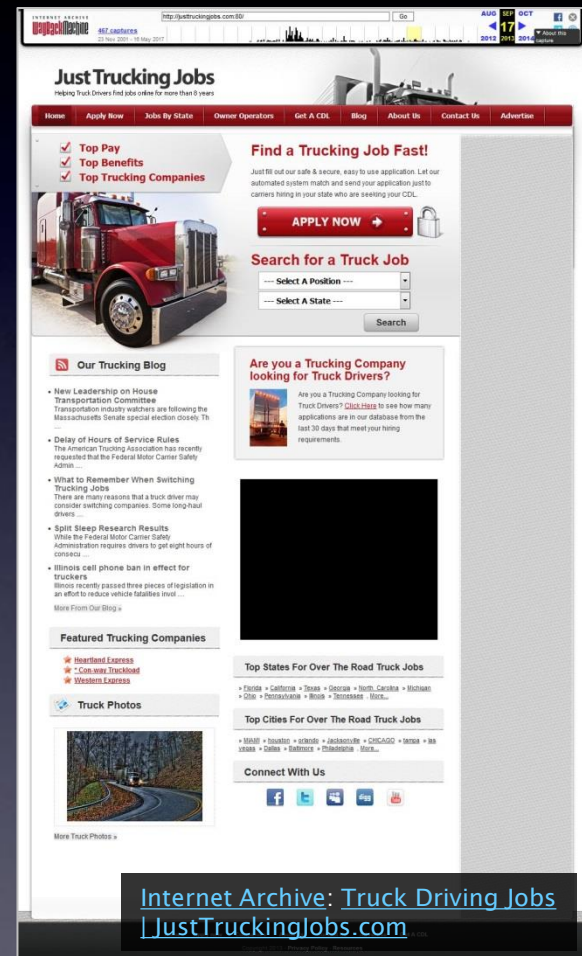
INTERNET ARCHIVE WaybackMachine http://justtruckingjobs.com:80/ Go AUG SEP OCT 467 captures 23 Nov 2001 - 16 May 2017 2012 17 2013 2014 About this capture

Just Trucking Jobs
Helping Truck Drivers find jobs online for more than 8 years

Home Apply Now Jobs By State Owner Operators Get A CDL Blog About Us Contact Us Advertise

Top Pay
Top Benefits
Top Trucking Companies

Find a Trucking Job Fast!

Just fill out our safe & secure, easy to use application. Let our automated system match and send your application just to carriers hiring in your state who are seeking your CDL.

APPLY NOW

Search for a Truck Job

--- Select A Position ---
--- Select A State ---
Search

Our Trucking Blog

New Leadership on House Transportation Committee
Transportation industry watchers are following the Massachusetts Senate special election closely. Th ...

Delay of Hours of Service Rules
The American Trucking Association has recently requested that the Federal Motor Carrier Safety Admin ...

What to Remember When Switching Trucking Jobs
There are many reasons that a truck driver may consider switching companies. Some long-haul drivers ...

Split Sleep Research Results
While the Federal Motor Carrier Safety Administration requires drivers to get eight hours of consecu ...

Illinois cell phone ban in effect for truckers
Illinois recently passed three pieces of legislation in an effort to reduce vehicle fatalities invol ...

More From Our Blog »

Are you a Trucking Company looking for Truck Drivers?

Are you a Trucking Company looking for Truck Drivers? Click Here to see how many applications are in our database from the last 30 days that meet your hiring requirements.

Featured Trucking Companies

Heartland Express
* Con-way Truckload
Western Express

Truck Photos

More Truck Photos »

Top States For Over The Road Truck Jobs

» Florida » California » Texas » Georgia » North Carolina » Michigan » Ohio » Pennsylvania » Illinois » Tennessee ... More...

Top Cities For Over The Road Truck Jobs

» MIAMI » houston » orlando » Jacksonville » CHICAGO » tampa » las vegas » Dallas » Baltimore » Philadelphia ... More...

Connect With Us

Internet Archive: Truck Driving Jobs | JustTruckingJobs.com